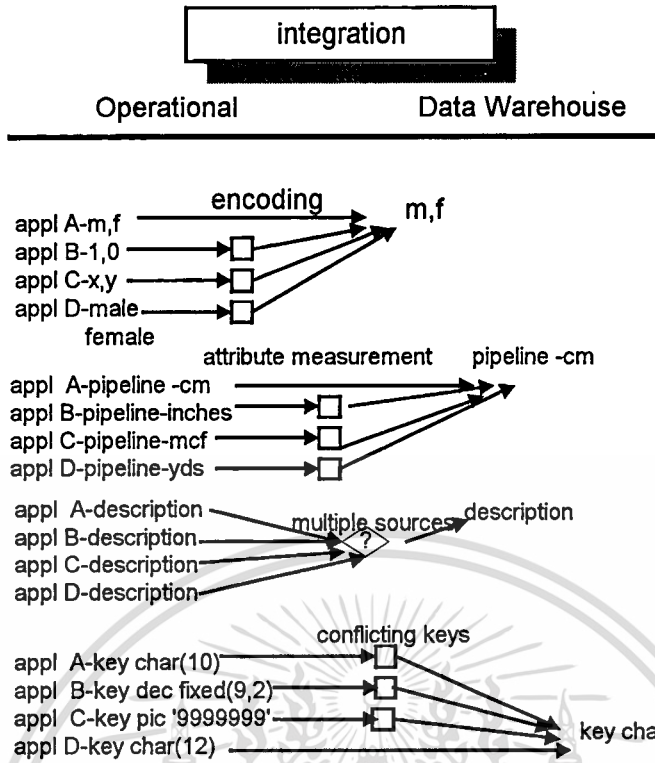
integration

Operational

Data Warehouse

encoding

appl A-m,f
appl B-1,0
appl C-x,y
appl D-male
female

m,f

attribute measurement

pipeline -cm

appl A-pipeline -cm
appl B-pipeline-inches
appl C-pipeline-mcf
appl D-pipeline-yds

appl A-description
appl B-description
appl C-description
appl D-description

multiple sources

?

description

conflicting keys

appl A-key char(10)
appl B-key dec fixed(9,2)
appl C-key pic '9999999'
appl D-key char(12)

key cha